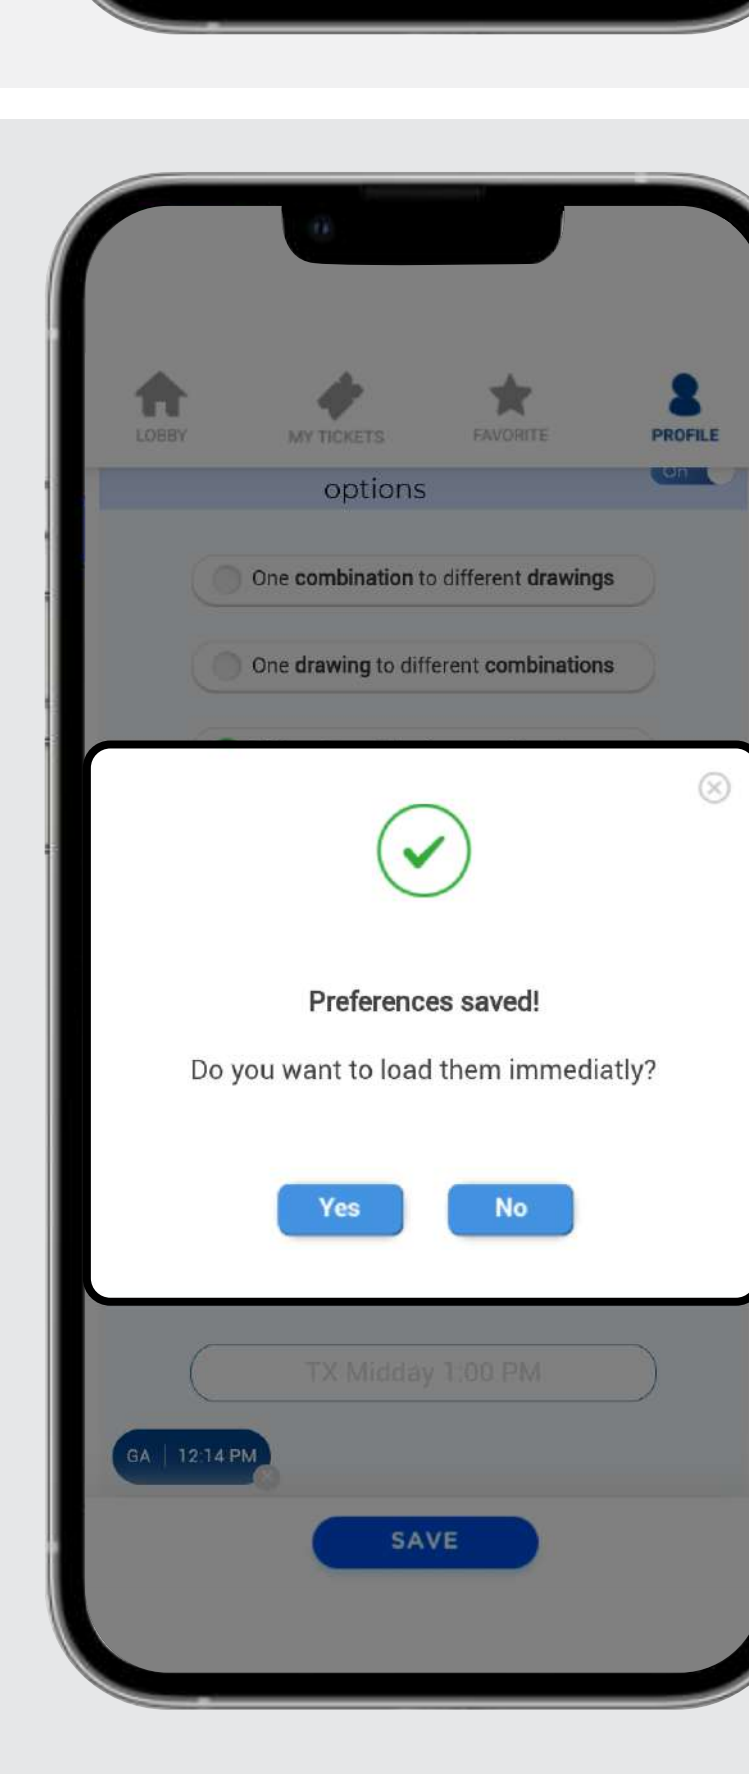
LOBBY
MY TICKETS
FAVORITE
PROFILE

options
On

One combination to different drawings

One drawing to different combinations

Preferences saved!

Do you want to load them immediatly?

Yes
No

TX Midday 1:00 PM

GA | 12:14 PM

SAVE